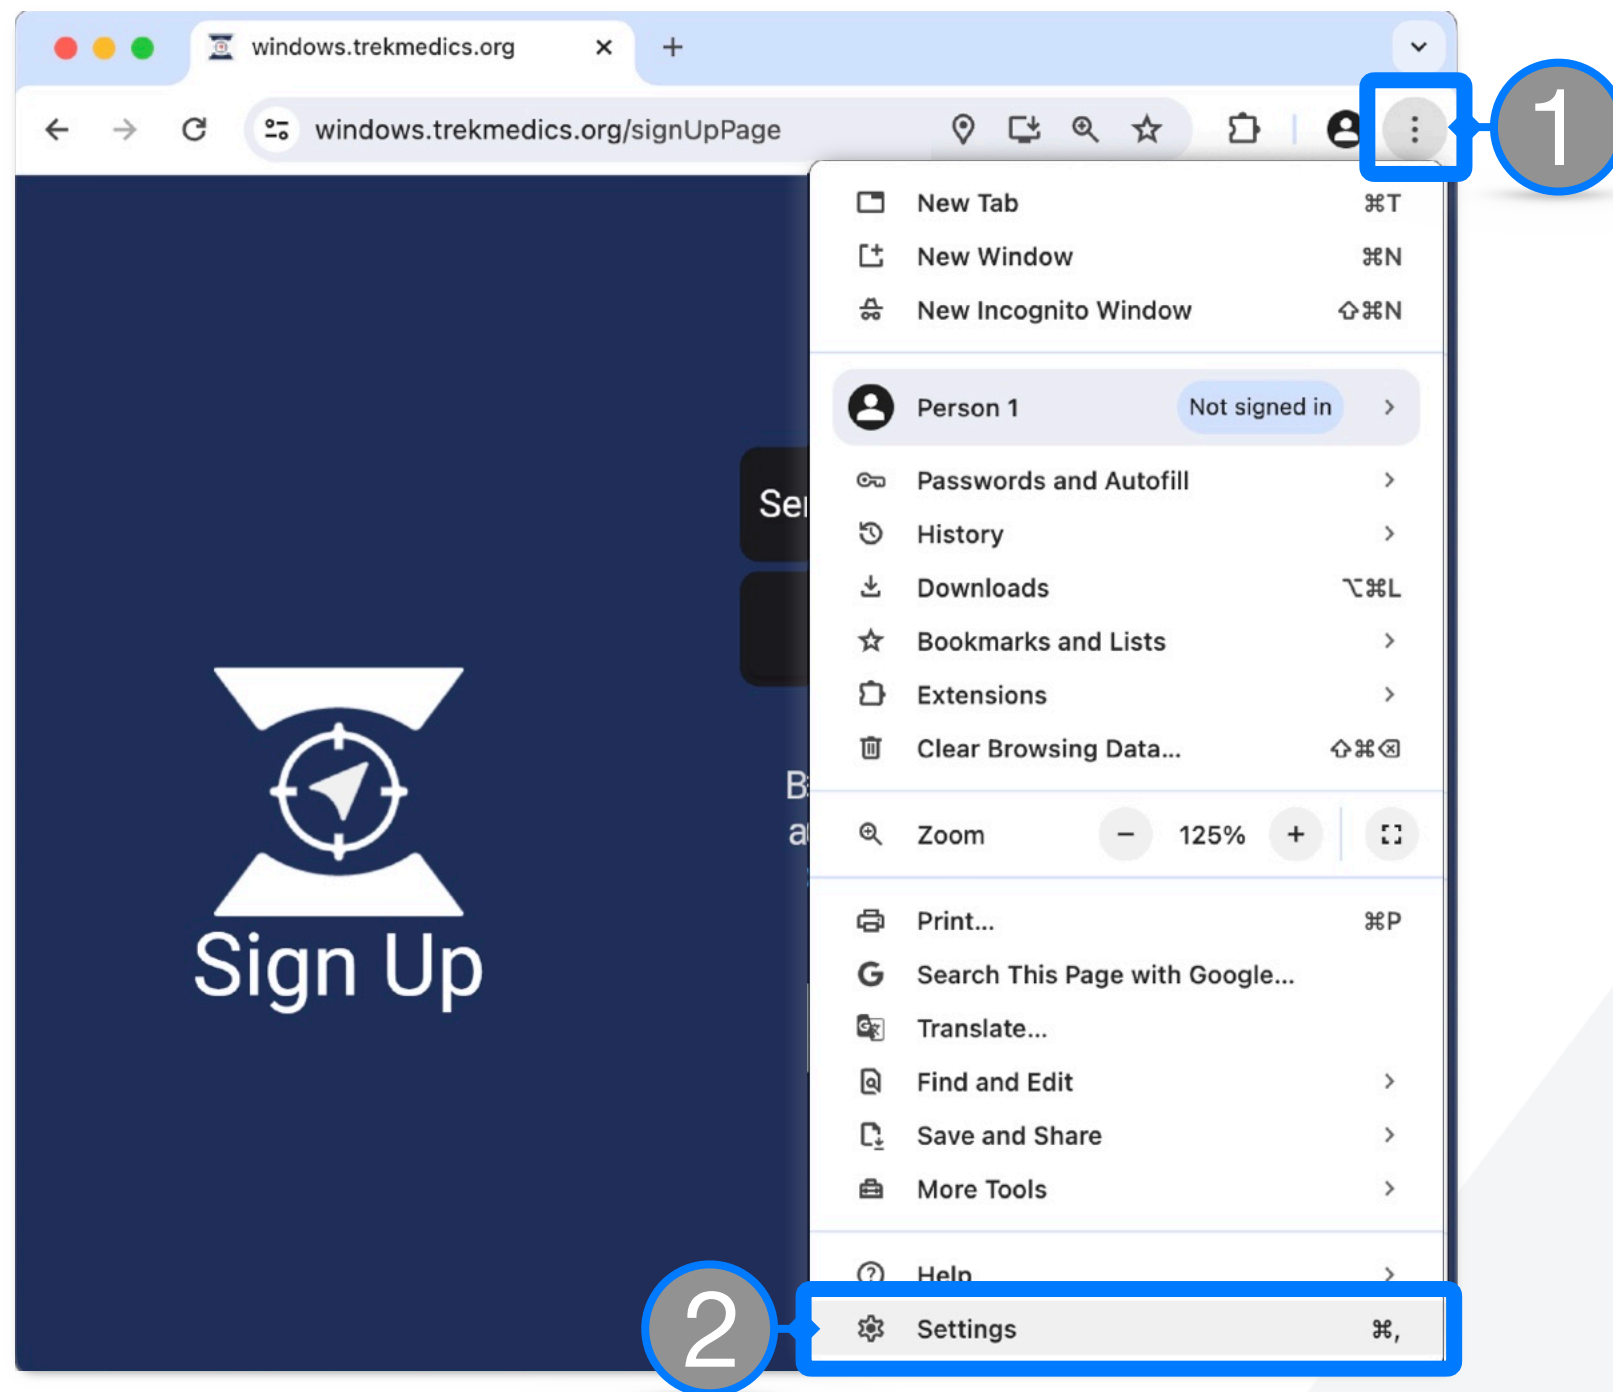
windows.trekmedics.org ×
+

windows.trekmedics.org/signUpPage

1

New Tab ⌘T
New Window ⌘N
New Incognito Window ⇧⌘N

Person 1 Not signed in

Passwords and Autofill
History
Downloads ⌥⌘L
Bookmarks and Lists
Extensions
Clear Browsing Data... ⇧⌘⌫

Zoom − 125% +

Print... ⌘P
Search This Page with Google...
Translate...
Find and Edit
Save and Share
More Tools

Help

2

Settings ⌘,

Se

B
a

Sign Up